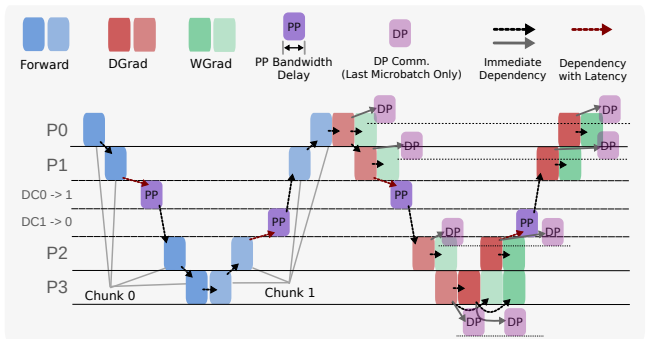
Forward
DGrad
WGrad
PP
PP Bandwidth Delay
DP
DP Comm. (Last Microbatch Only)
Immediate Dependency
Dependency with Latency

P0
P1
DC0 -> 1
DC1 -> 0
P2
P3
PP
PP
PP
PP
DP
DP
DP
DP
DP
DP
DP
DP
DP
DP
DP
DP
Chunk 0
Chunk 1